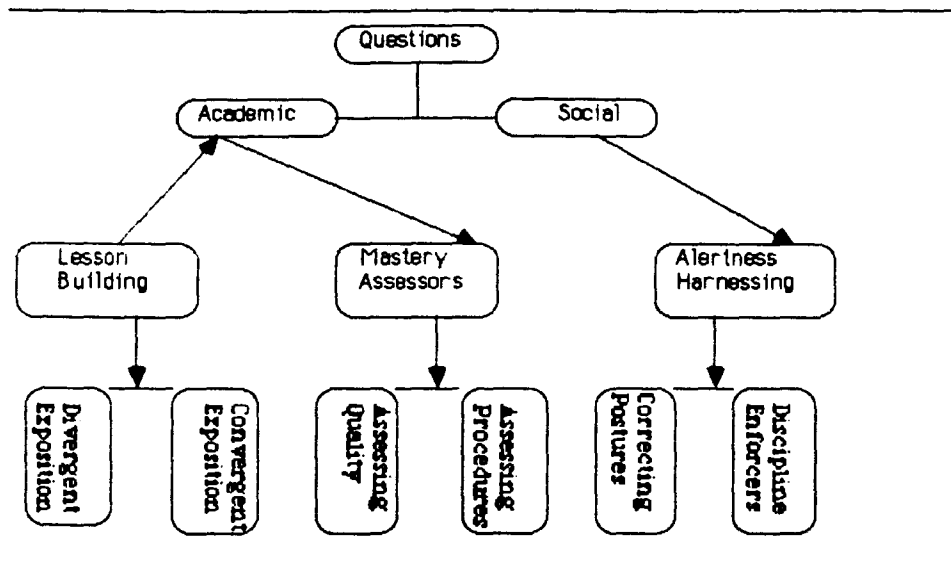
Questions

Academic

Social

Lesson Building

Mastery Assessors

Alertness Harnessing

Divergent Exposition

Convergent Exposition

Assessing Quality

Assessing Procedures

Correcting Postures

Discipline Enforcers